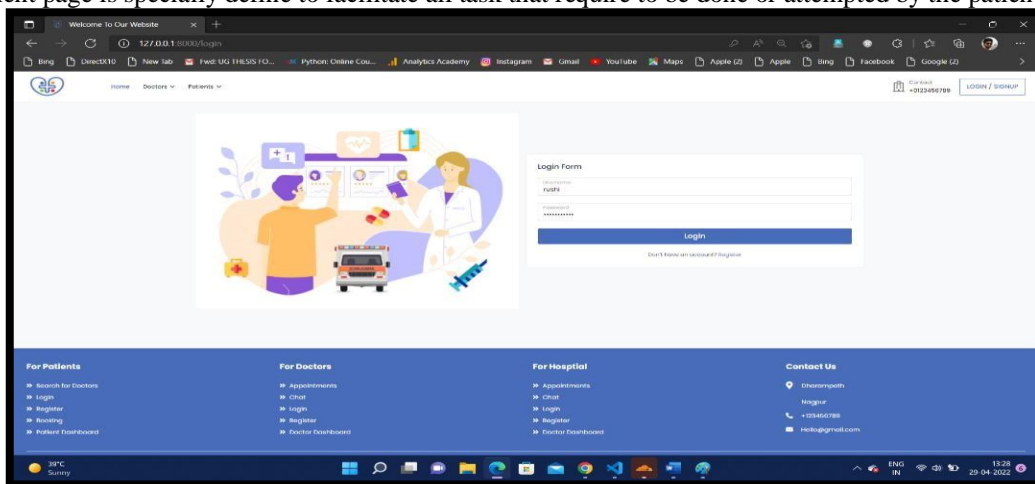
ent page is specially define to facilitate all task that require to be done or attempted by the patien

Welcome To Our Website

127.0.0.1:8000/login

Bing DirectX10 New tab Fwd: UG THESIS FO... Python: Online Cou... Analytics Academy Instagram Gmail YouTube Maps Apple (2) Apple Bing Facebook Google (2)

Home Doctors Patients

Contact +0123456789

LOGIN / SIGNUP

Login Form

Username
rushi

Password
••••••••••••

Login

Don't have an account? Register

For Patients
» Search for Doctors
» Login
» Register
» Booking
» Patient Dashboard

For Doctors
» Appointments
» Chat
» Login
» Register
» Doctor Dashboard

For Hosptial
» Appointments
» Chat
» Login
» Register
» Doctor Dashboard

Contact Us
Dharampeth
Nagpur
+123456789
Hello@gmail.com

39°C
Sunny

ENG IN
13:28
29-04-2022